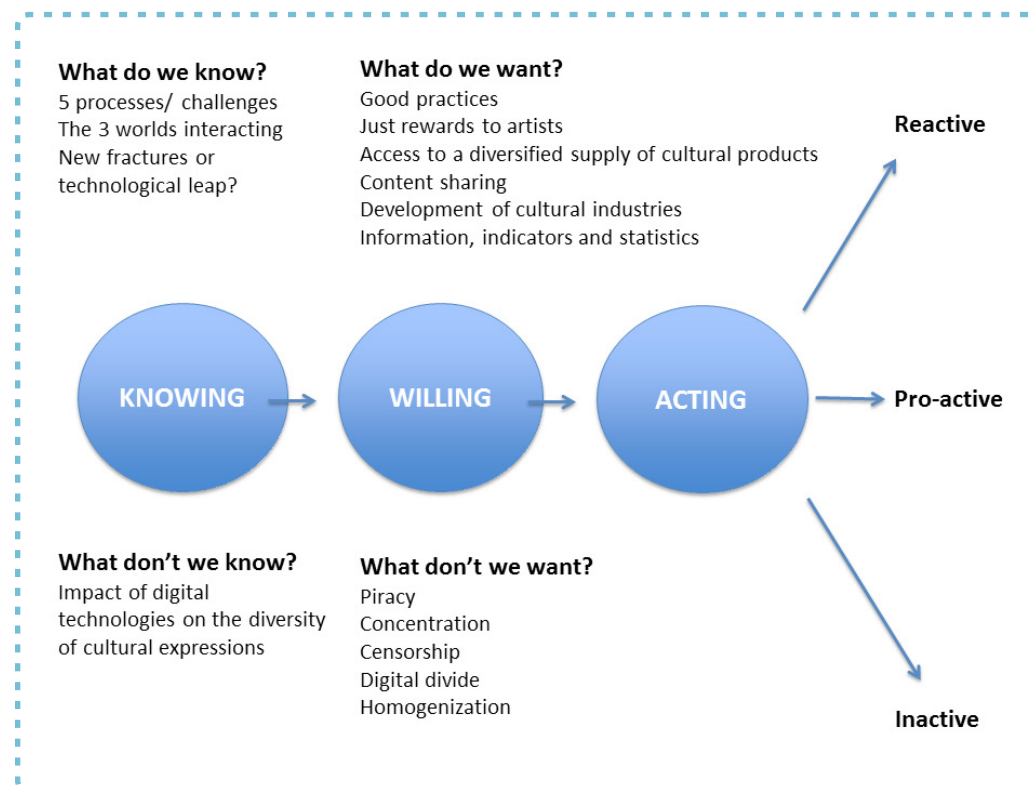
**What do we know?**
5 processes/ challenges
The 3 worlds interacting
New fractures or technological leap?

**What do we want?**
Good practices
Just rewards to artists
Access to a diversified supply of cultural products
Content sharing
Development of cultural industries
Information, indicators and statistics

**Reactive**

KNOWING

WILLING

ACTING

**Pro-active**

**What don't we know?**
Impact of digital technologies on the diversity of cultural expressions

**What don't we want?**
Piracy
Concentration
Censorship
Digital divide
Homogenization

**Inactive**